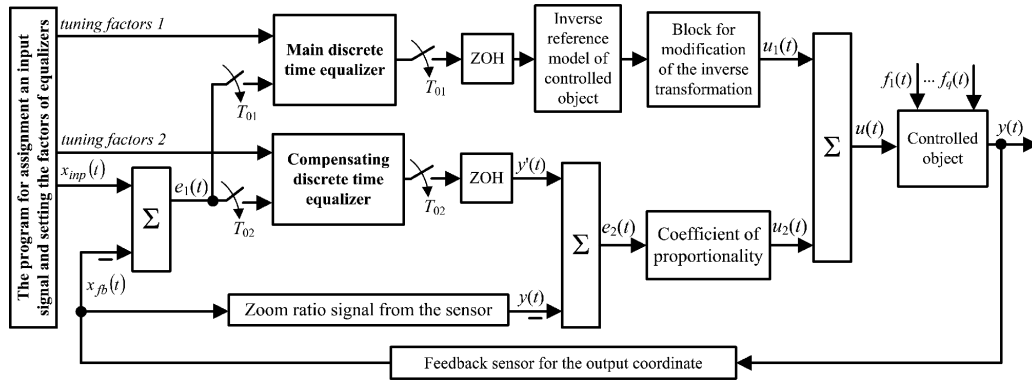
The program for assignment an input signal and setting the factors of equalizers

tuning factors 1

Main discrete time equalizer

$T_{01}$

ZOH

$T_{01}$

Inverse reference model of controlled object

Block for modification of the inverse transformation

$u_1(t)$

tuning factors 2

$x_{inp}(t)$

$\Sigma$

$e_1(t)$

$T_{02}$

Compensating discrete time equalizer

$T_{02}$

ZOH

$y'(t)$

$\Sigma$

$e_2(t)$

Coefficient of proportionality

$u_2(t)$

$\Sigma$

$u(t)$

$f_1(t)$ ... $f_q(t)$

Controlled object

$y(t)$

–

$x_{fb}(t)$

Zoom ratio signal from the sensor

$y(t)$

–

Feedback sensor for the output coordinate